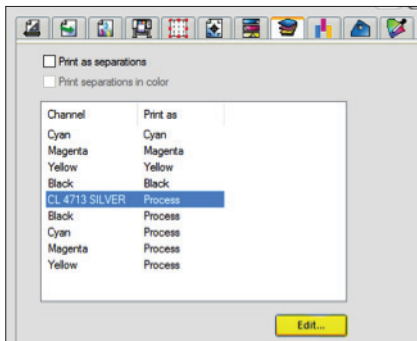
Print as separations

Print separations in color

| Channel | Print as |
|---|---|
| Cyan | Cyan |
| Magenta | Magenta |
| Yellow | Yellow |
| Black | Black |
| CL 4713 SILVER | Process |
| Black | Process |
| Cyan | Process |
| Magenta | Process |
| Yellow | Process |

Edit...